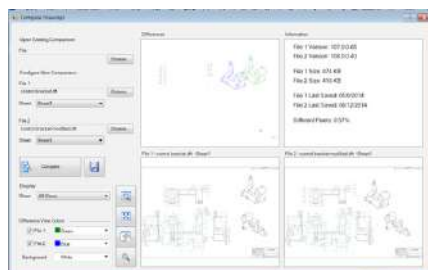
Compare Drawings

Open Existing Comparison
File
Browse

Configure New Comparison
File 1
Browse
Sheet Sheet1
File 2
Browse
Sheet Sheet1

Compare

Display
Show All Errors

Difference View Colors
File 1 Green
File 2 Blue
Background White

Differences

Information
File 1 Version: 107.0.0.43
File 2 Version: 108.0.0.43

File 1 Size: 674 KB
File 2 Size: 410 KB

File 1 Last Saved: 05/8/2014
File 2 Last Saved: 06/12/2014

Different Pixels: 0.57%

File 1 - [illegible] - Sheet1

File 2 - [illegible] - Sheet1